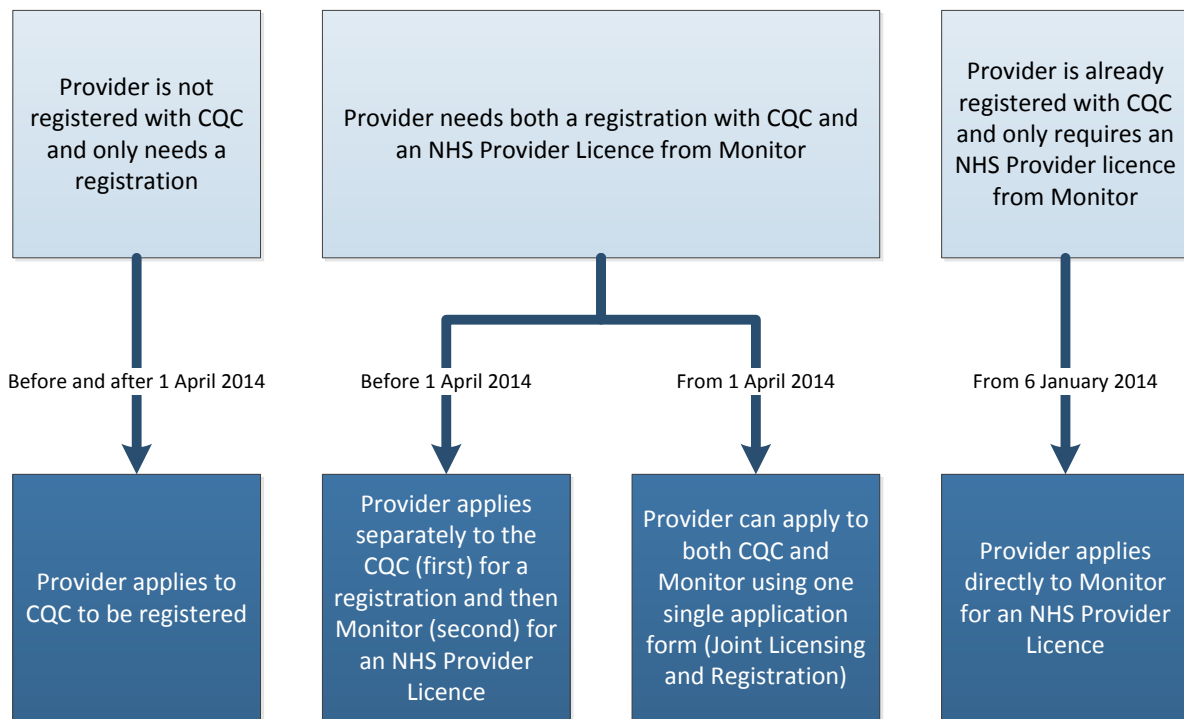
Provider is not registered with CQC and only needs a registration

Provider needs both a registration with CQC and an NHS Provider Licence from Monitor

Provider is already registered with CQC and only requires an NHS Provider licence from Monitor

Before and after 1 April 2014

Before 1 April 2014

From 1 April 2014

From 6 January 2014

Provider applies to CQC to be registered

Provider applies separately to the CQC (first) for a registration and then Monitor (second) for an NHS Provider Licence

Provider can apply to both CQC and Monitor using one single application form (Joint Licensing and Registration)

Provider applies directly to Monitor for an NHS Provider Licence